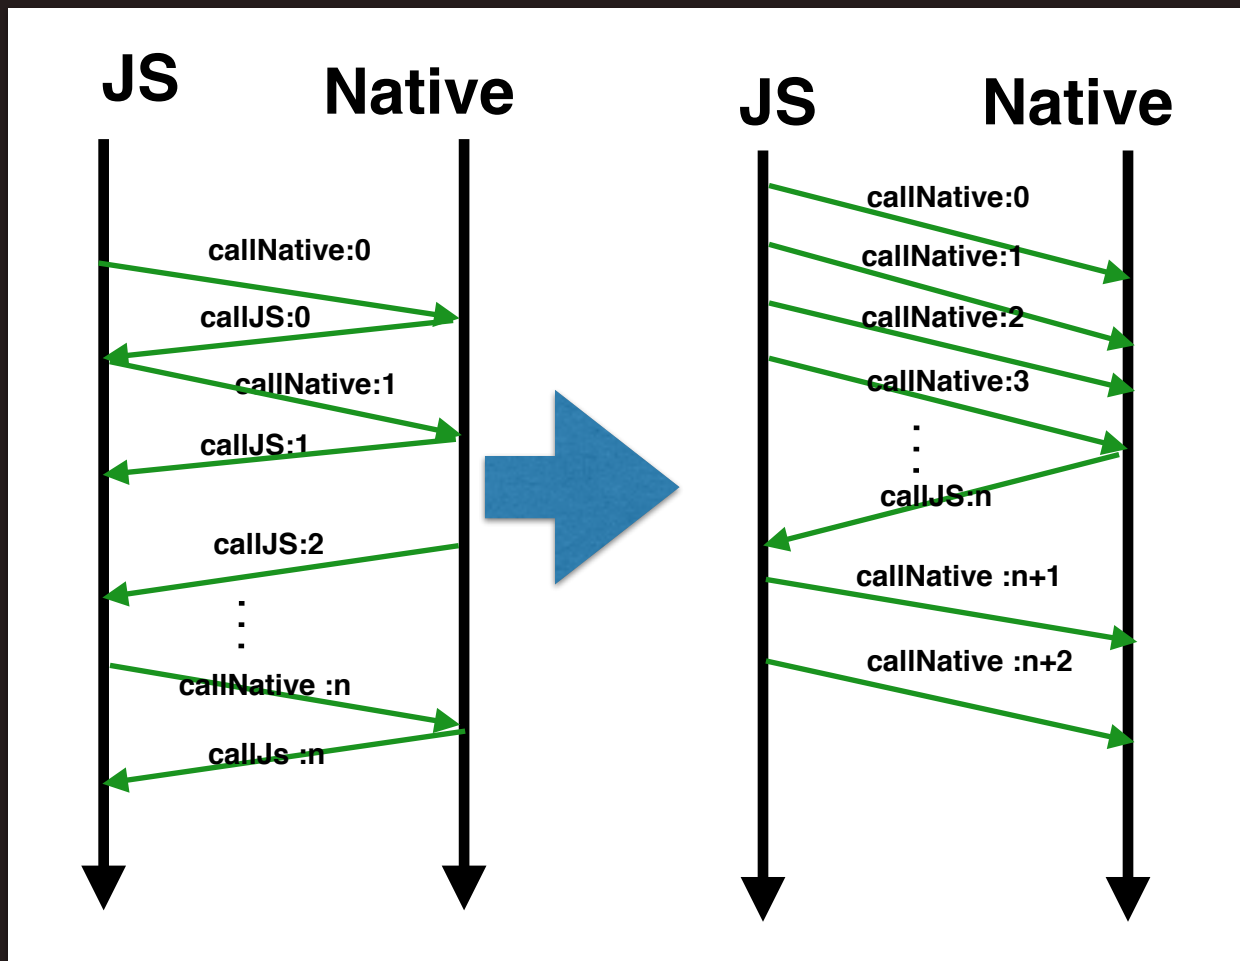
JS

Native

callNative:0

callJS:0

callNative:1

callJS:1

callJS:2

.
.
.

callNative :n

callJs :n

JS

Native

callNative:0

callNative:1

callNative:2

callNative:3

.
.
.

callJS:n

callNative :n+1

callNative :n+2